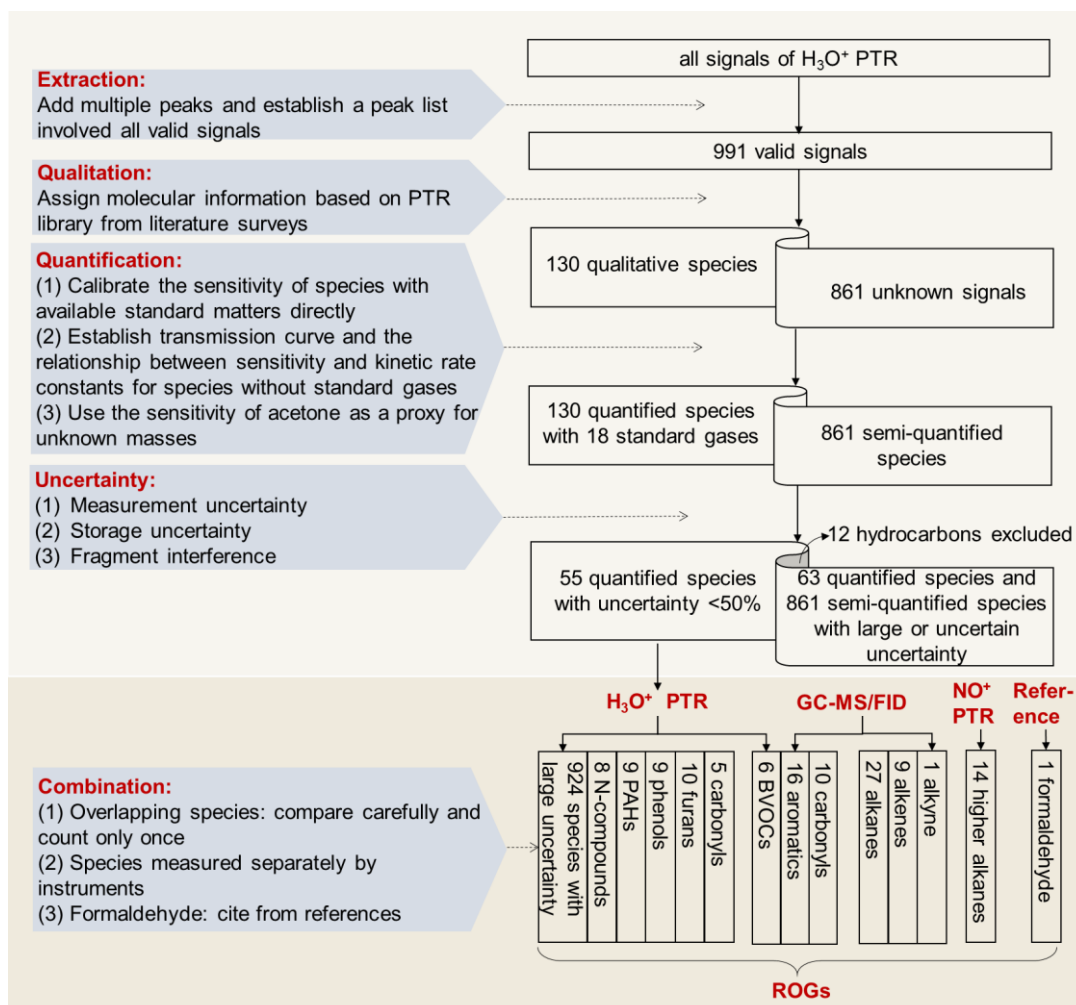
Extraction:
Add multiple peaks and establish a peak list involved all valid signals

all signals of $H_3O^+$ PTR

991 valid signals

Qualitation:
Assign molecular information based on PTR library from literature surveys

Quantification:
(1) Calibrate the sensitivity of species with available standard matters directly
(2) Establish transmission curve and the relationship between sensitivity and kinetic rate constants for species without standard gases
(3) Use the sensitivity of acetone as a proxy for unknown masses

130 qualitative species

861 unknown signals

130 quantified species with 18 standard gases

861 semi-quantified species

Uncertainty:
(1) Measurement uncertainty
(2) Storage uncertainty
(3) Fragment interference

12 hydrocarbons excluded

55 quantified species with uncertainty <50%

63 quantified species and 861 semi-quantified species with large or uncertain uncertainty

$H_3O^+$ PTR

GC-MS/FID

$NO^+$ PTR

Reference

Combination:
(1) Overlapping species: compare carefully and count only once
(2) Species measured separately by instruments
(3) Formaldehyde: cite from references

924 species with large uncertainty

8 N-compounds

9 PAHs

9 phenols

10 furans

5 carbonyls

6 BVOCs

16 aromatics

10 carbonyls

27 alkanes

9 alkenes

1 alkyne

14 higher alkanes

1 formaldehyde

ROGs